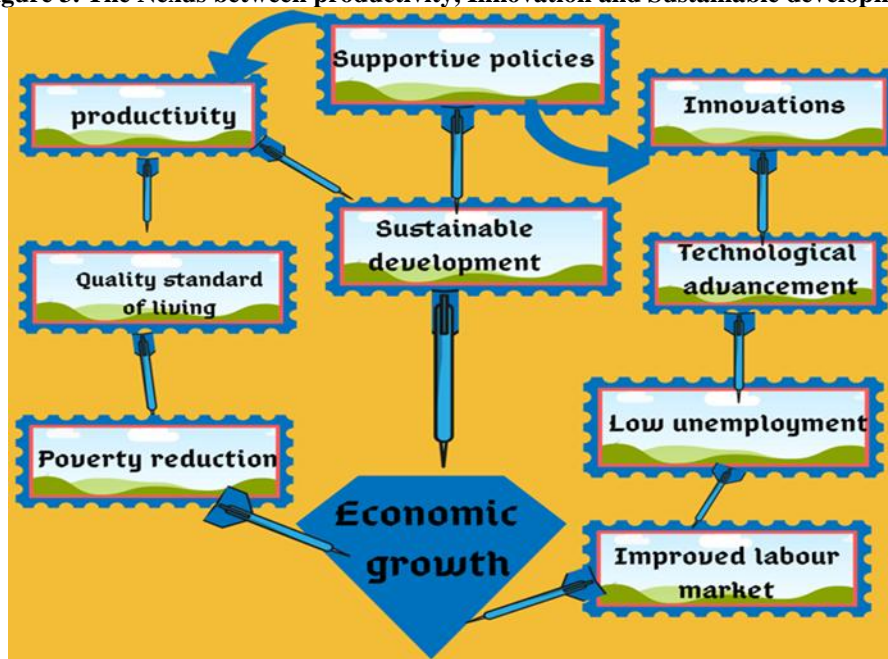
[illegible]gure 3: The Nexus between productivity, Innovation and Sustainable developm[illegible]

Supportive policies

productivity

Innovations

Sustainable development

Quality standard of living

Technological advancement

Low unemployment

Poverty reduction

Economic growth

Improved labour market